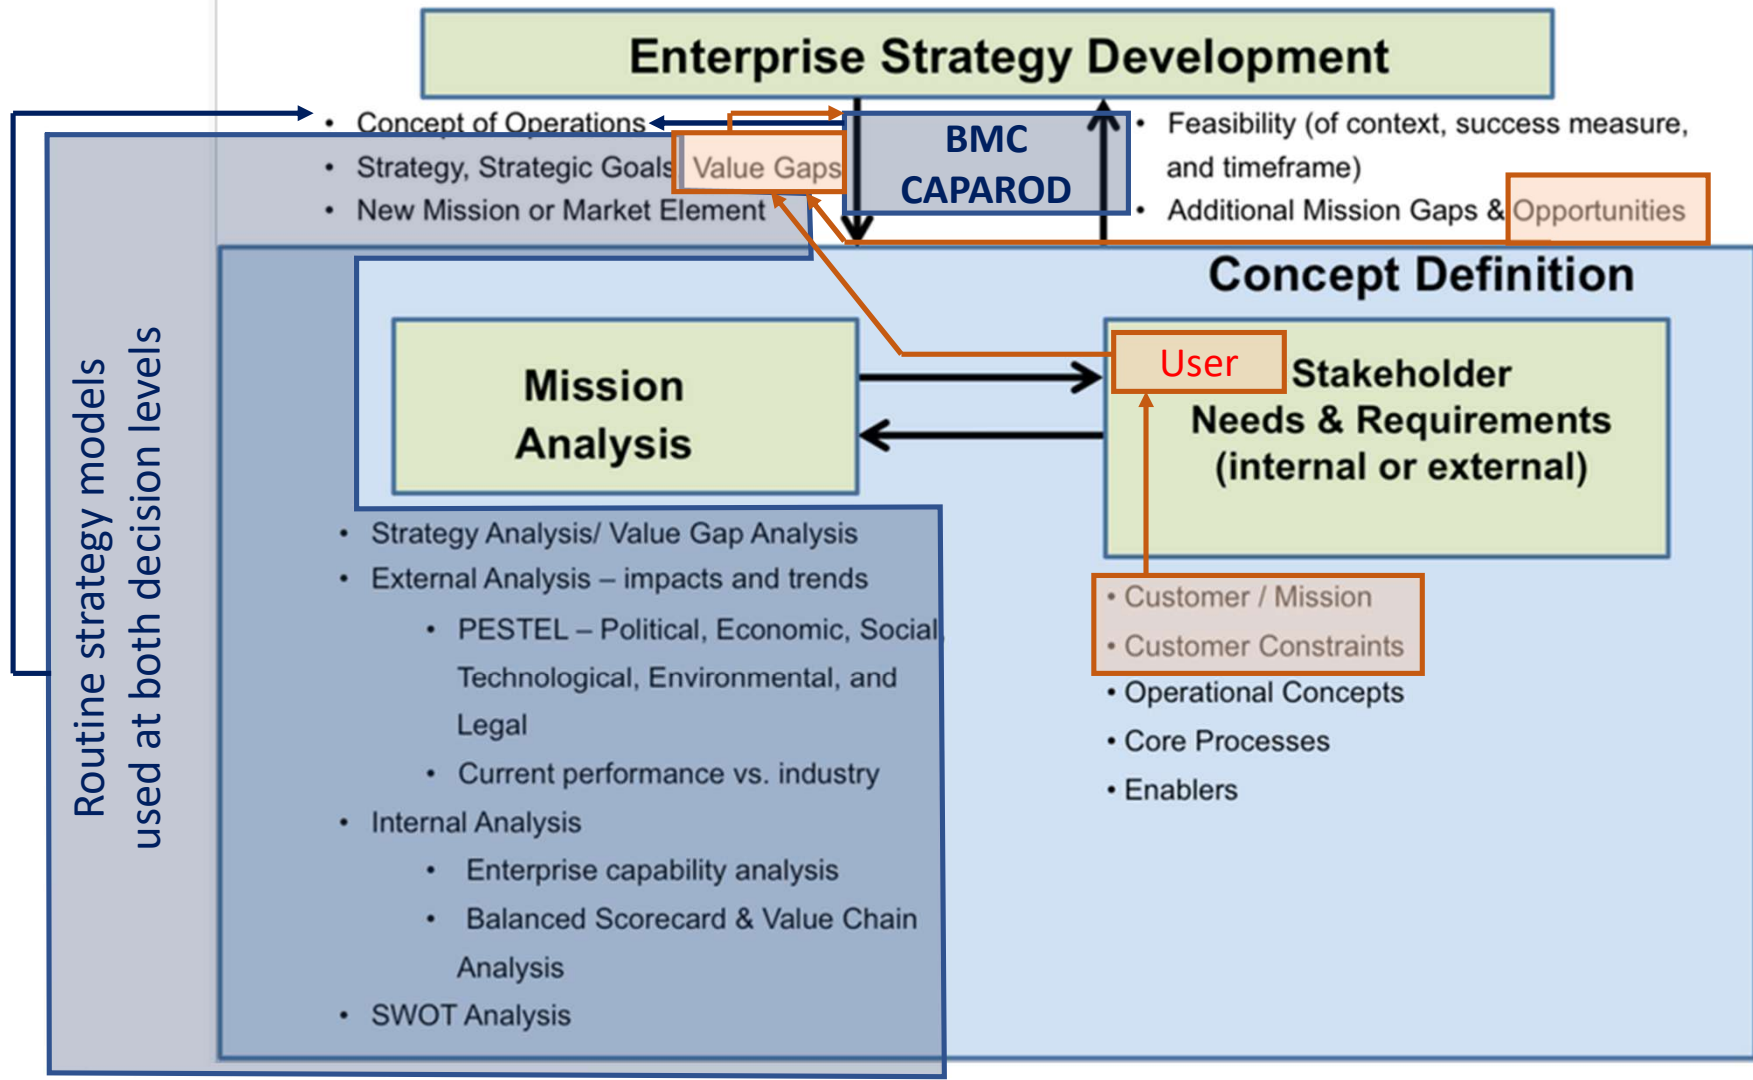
Enterprise Strategy Development

- Concept of Operations
- Strategy, Strategic Goals
- New Mission or Market Element

Value Gaps

BMC CAPAROD

- Feasibility (of context, success measure, and timeframe)
- Additional Mission Gaps & Opportunities

Concept Definition

Mission Analysis

User

Stakeholder Needs & Requirements (internal or external)

- Strategy Analysis/ Value Gap Analysis
- External Analysis – impacts and trends
  - PESTEL – Political, Economic, Social, Technological, Environmental, and Legal
  - Current performance vs. industry
- Internal Analysis
  - Enterprise capability analysis
  - Balanced Scorecard & Value Chain Analysis
- SWOT Analysis

- Customer / Mission
- Customer Constraints
- Operational Concepts
- Core Processes
- Enablers

Routine strategy models used at both decision levels